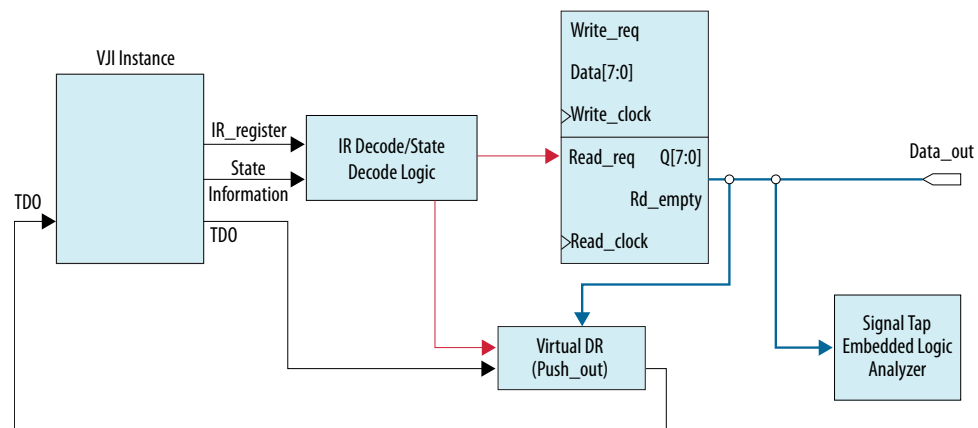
VJI Instance

IR_register

State Information

TDO

TDO

IR Decode/State Decode Logic

Write_req

Data[7:0]

Write_clock

Read_req

Q[7:0]

Rd_empty

Read_clock

Data_out

Virtual DR (Push_out)

Signal Tap Embedded Logic Analyzer